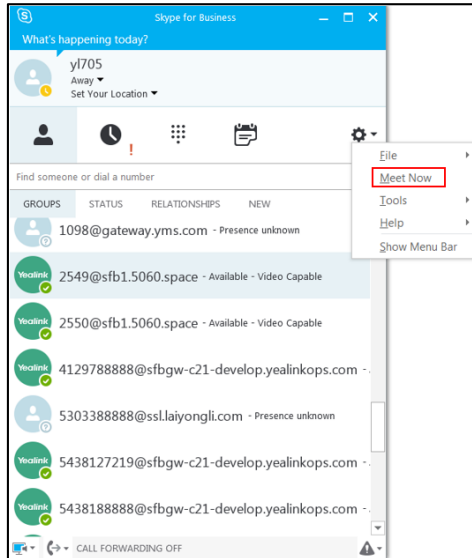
Skype for Business
What's happening today?
yl705
Away
Set Your Location
!
File
Meet Now
Tools
Help
Show Menu Bar
Find someone or dial a number
GROUPS STATUS RELATIONSHIPS NEW
1098@gateway.yms.com - Presence unknown
Yealink 2549@sfb1.5060.space - Available - Video Capable
Yealink 2550@sfb1.5060.space - Available - Video Capable
Yealink 4129788888@sfbgw-c21-develop.yealinkops.com -
5303388888@ssl.laiyongli.com - Presence unknown
Yealink 5438127219@sfbgw-c21-develop.yealinkops.com -
Yealink 5438188888@sfbgw-c21-develop.yealinkops.com -
CALL FORWARDING OFF